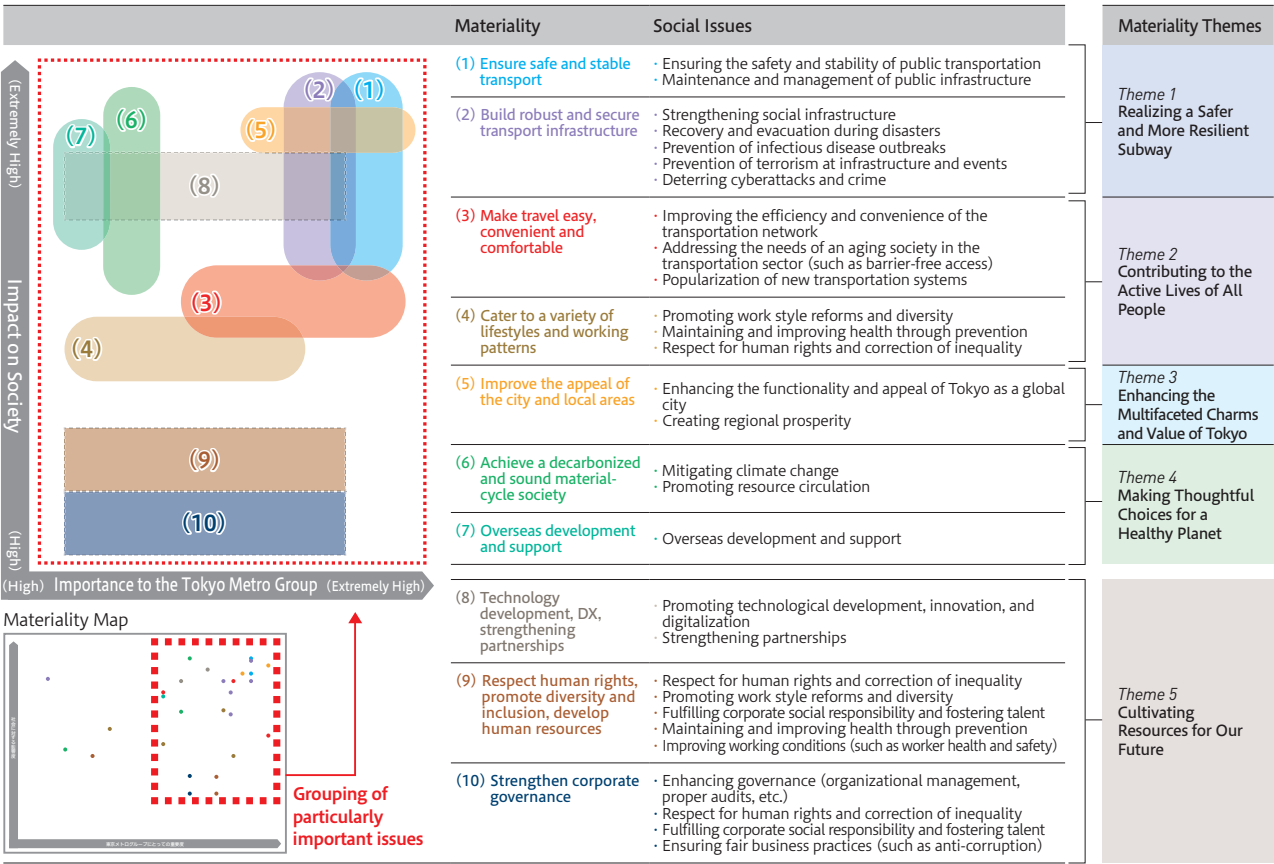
(Extremely High)

Impact on Society

(High)

(7)
(6)
(5)
(2)
(1)
(8)
(3)
(4)
(9)
(10)

(High) Importance to the Tokyo Metro Group (Extremely High)

Materiality Map

Grouping of particularly important issues

| Materiality | Social Issues |
|---|---|
| (1) Ensure safe and stable transport | · Ensuring the safety and stability of public transportation · Maintenance and management of public infrastructure |
| (2) Build robust and secure transport infrastructure | · Strengthening social infrastructure · Recovery and evacuation during disasters · Prevention of infectious disease outbreaks · Prevention of terrorism at infrastructure and events · Deterring cyberattacks and crime |
| (3) Make travel easy, convenient and comfortable | · Improving the efficiency and convenience of the transportation network · Addressing the needs of an aging society in the transportation sector (such as barrier-free access) · Popularization of new transportation systems |
| (4) Cater to a variety of lifestyles and working patterns | · Promoting work style reforms and diversity · Maintaining and improving health through prevention · Respect for human rights and correction of inequality |
| (5) Improve the appeal of the city and local areas | · Enhancing the functionality and appeal of Tokyo as a global city · Creating regional prosperity |
| (6) Achieve a decarbonized and sound material-cycle society | · Mitigating climate change · Promoting resource circulation |
| (7) Overseas development and support | · Overseas development and support |
| (8) Technology development, DX, strengthening partnerships | · Promoting technological development, innovation, and digitalization · Strengthening partnerships |
| (9) Respect human rights, promote diversity and inclusion, develop human resources | · Respect for human rights and correction of inequality · Promoting work style reforms and diversity · Fulfilling corporate social responsibility and fostering talent · Maintaining and improving health through prevention · Improving working conditions (such as worker health and safety) |
| (10) Strengthen corporate governance | · Enhancing governance (organizational management, proper audits, etc.) · Respect for human rights and correction of inequality · Fulfilling corporate social responsibility and fostering talent · Ensuring fair business practices (such as anti-corruption) |

Materiality Themes

Theme 1
Realizing a Safer and More Resilient Subway

Theme 2
Contributing to the Active Lives of All People

Theme 3
Enhancing the Multifaceted Charms and Value of Tokyo

Theme 4
Making Thoughtful Choices for a Healthy Planet

Theme 5
Cultivating Resources for Our Future